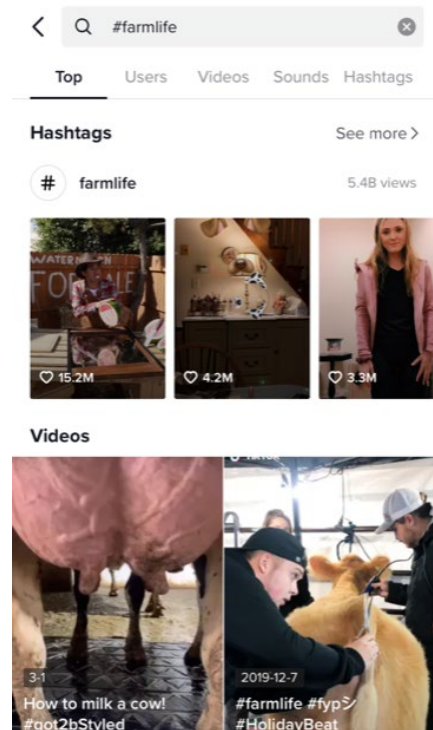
#farmlife

Top Users Videos Sounds Hashtags

Hashtags See more >

# farmlife 5.4B views

WATER FOR LIFE

15.2M

4.2M

3.3M

Videos

3-1
How to milk a cow! #got2bStyled

2019-12-7
#farmlife #fypシ #HolidayBeat